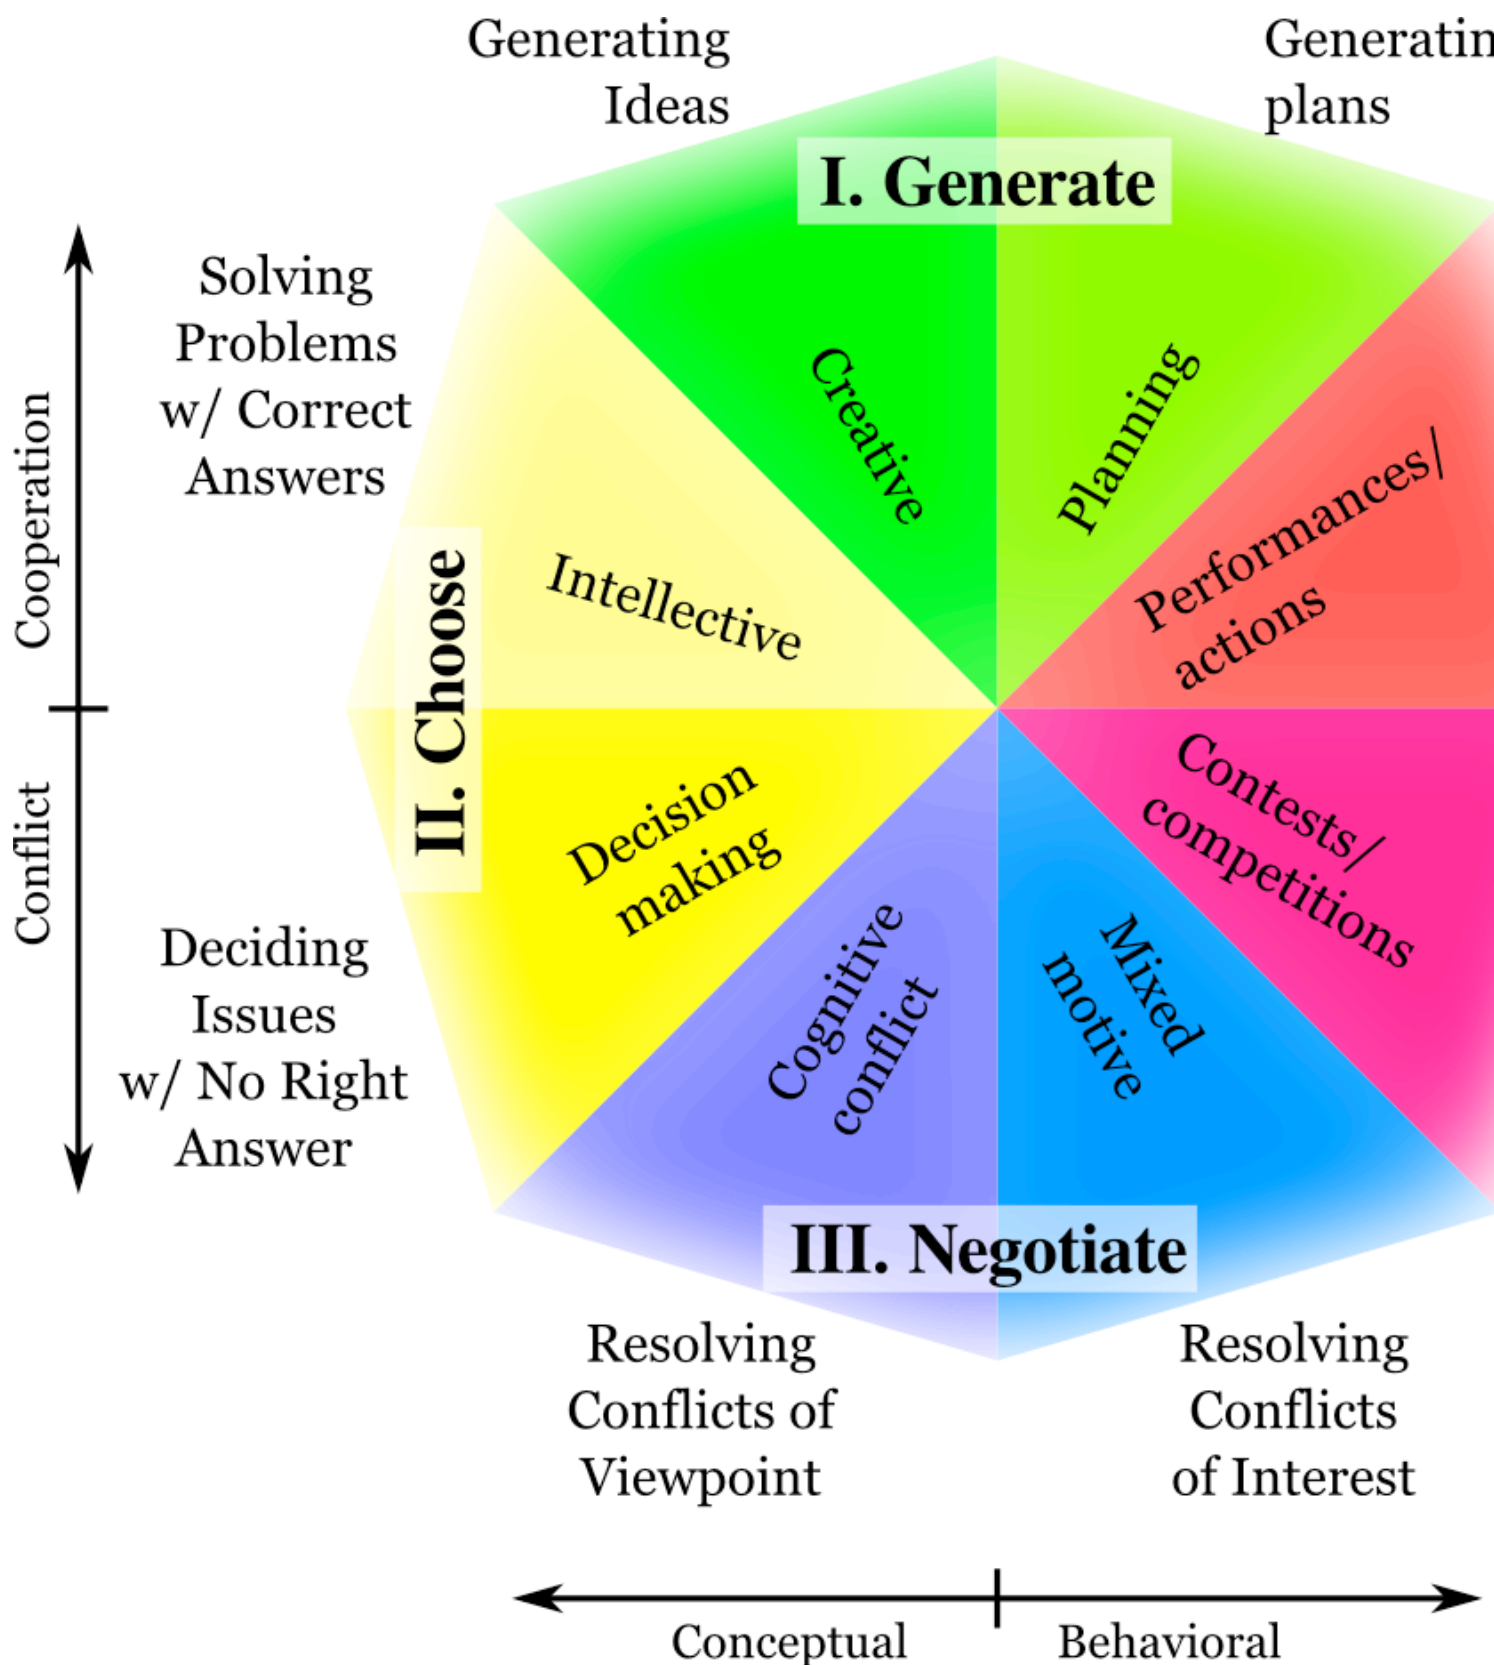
Generating Ideas

Generatin plans

I. Generate

Cooperation

Conflict

Solving Problems w/ Correct Answers

Creative

Planning

Performances/ actions

Intellective

II. Choose

Decision making

Contests/ competitions

Deciding Issues w/ No Right Answer

Cognitive conflict

Mixed motive

III. Negotiate

Resolving Conflicts of Viewpoint

Resolving Conflicts of Interest

Conceptual

Behavioral